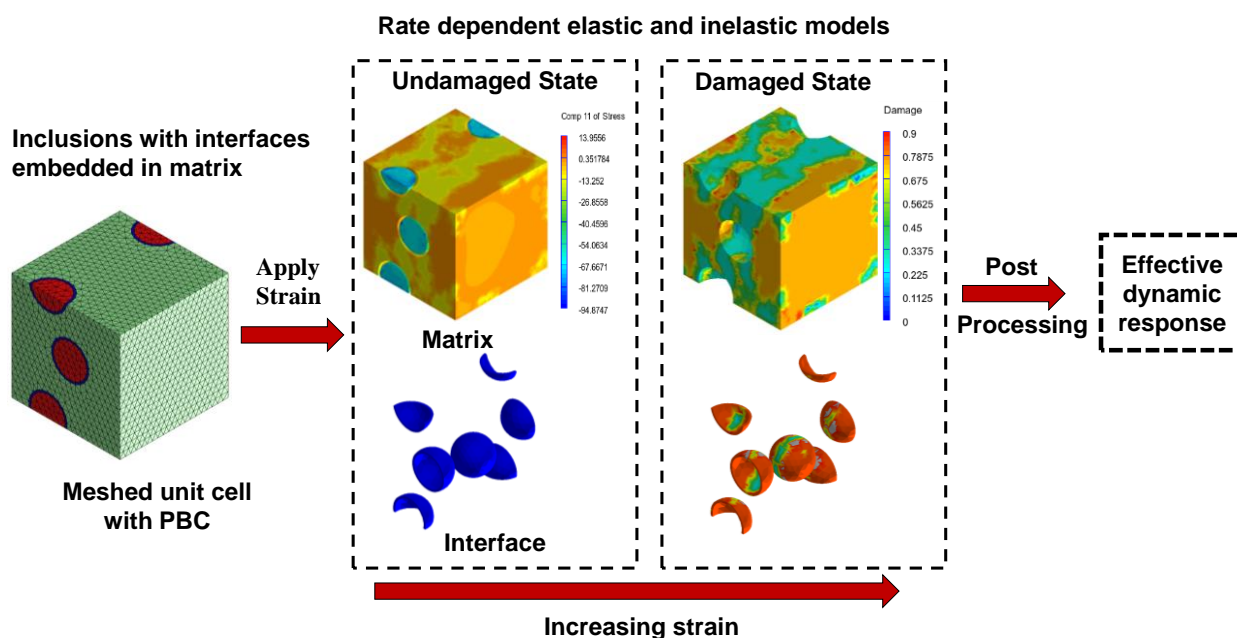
Rate dependent elastic and inelastic models

Inclusions with interfaces embedded in matrix

Meshed unit cell with PBC

Apply Strain

Undamaged State

Comp 11 of Stress
13.9556
0.351784
-13.252
-26.8558
-40.4596
-54.0634
-67.6671
-81.2709
-94.8747

Matrix

Interface

Damaged State

Damage
0.9
0.7875
0.675
0.5625
0.45
0.3375
0.225
0.1125
0

Post Processing

Effective dynamic response

Increasing strain